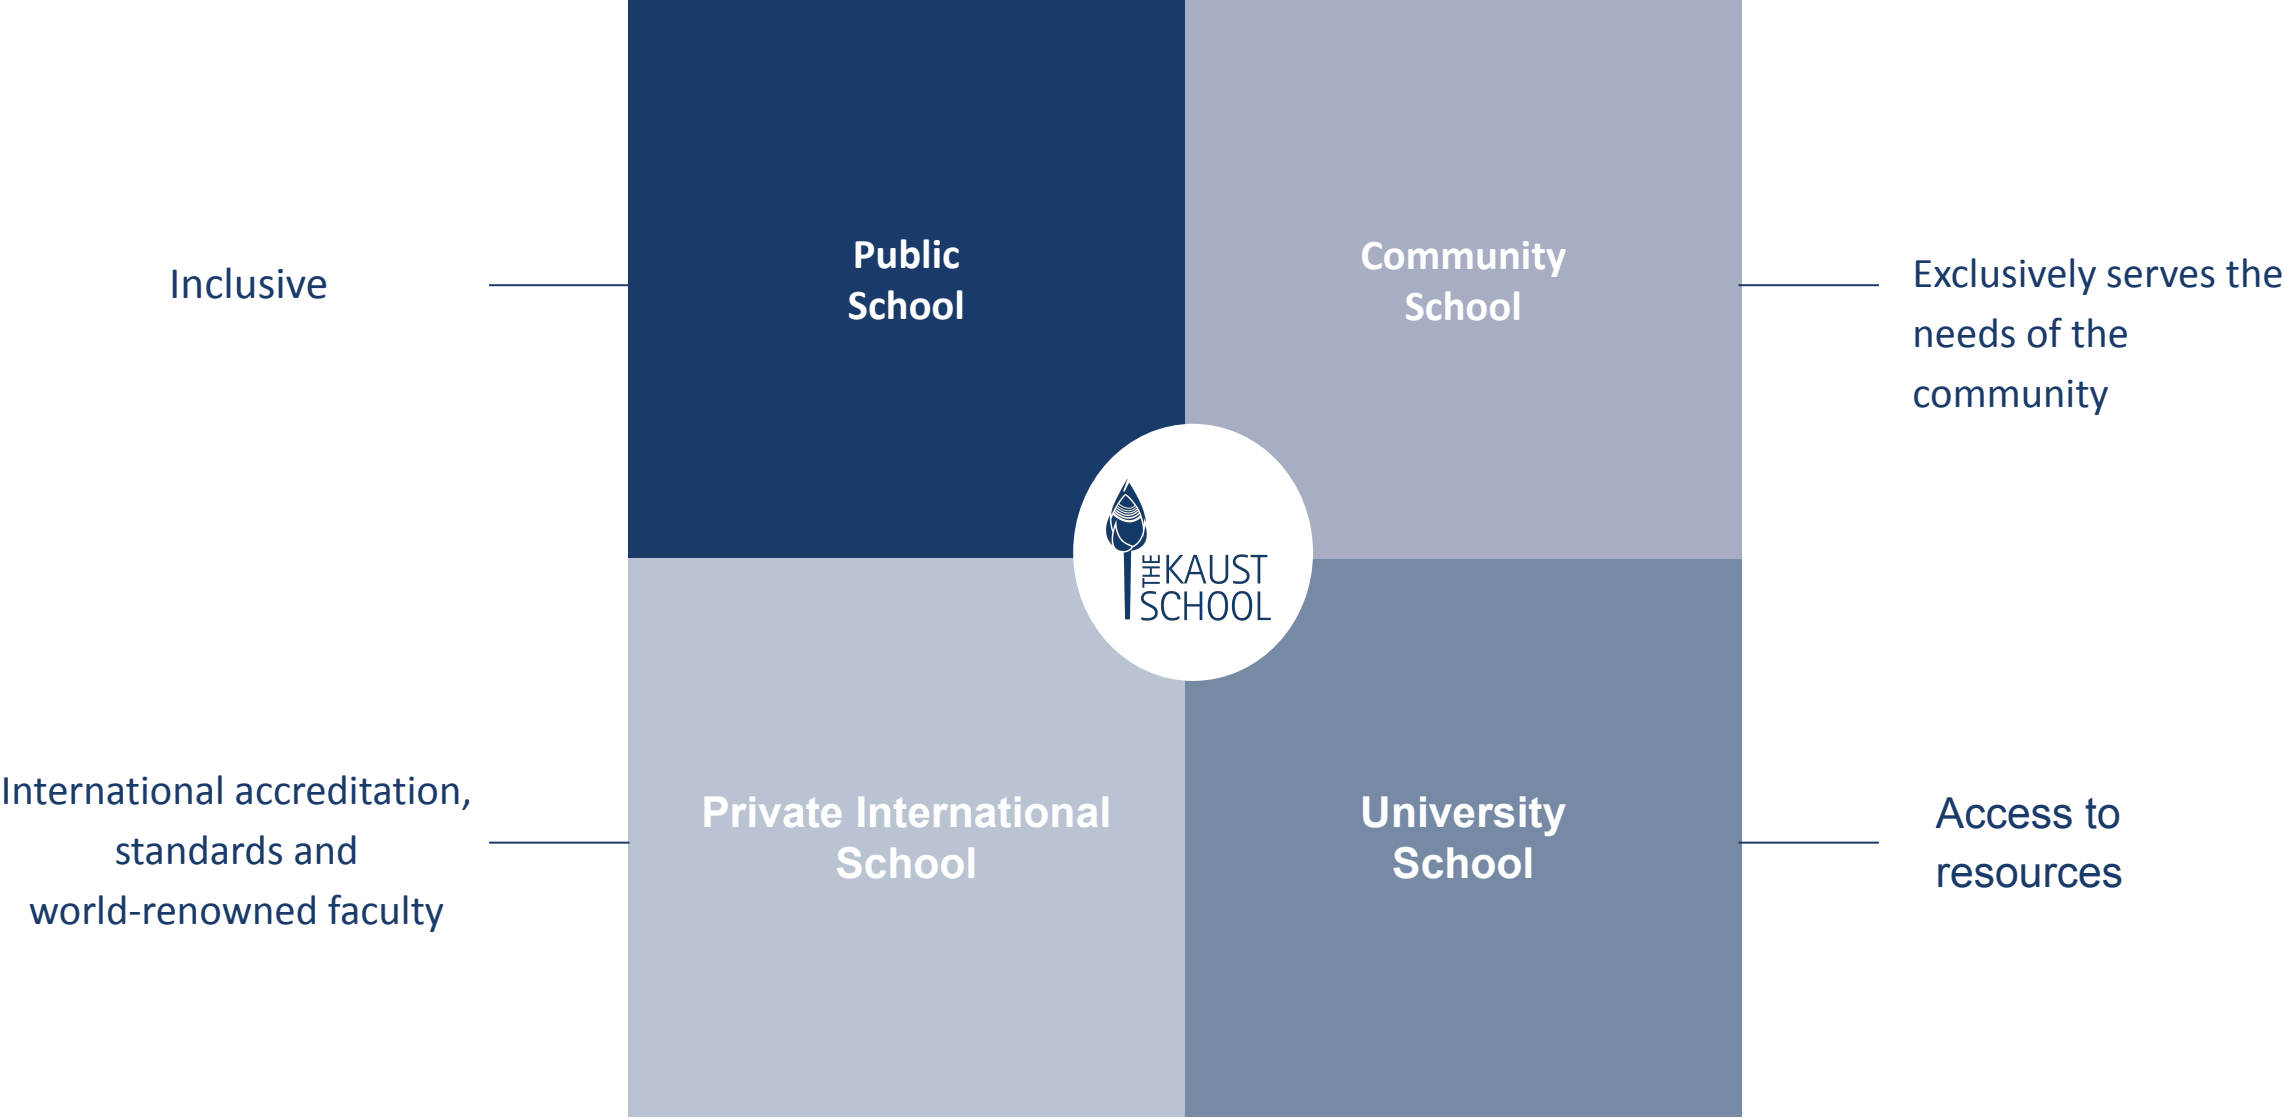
Inclusive

Public School

Community School

Exclusively serves the needs of the community

THE KAUST SCHOOL

International accreditation, standards and world-renowned faculty

Private International School

University School

Access to resources